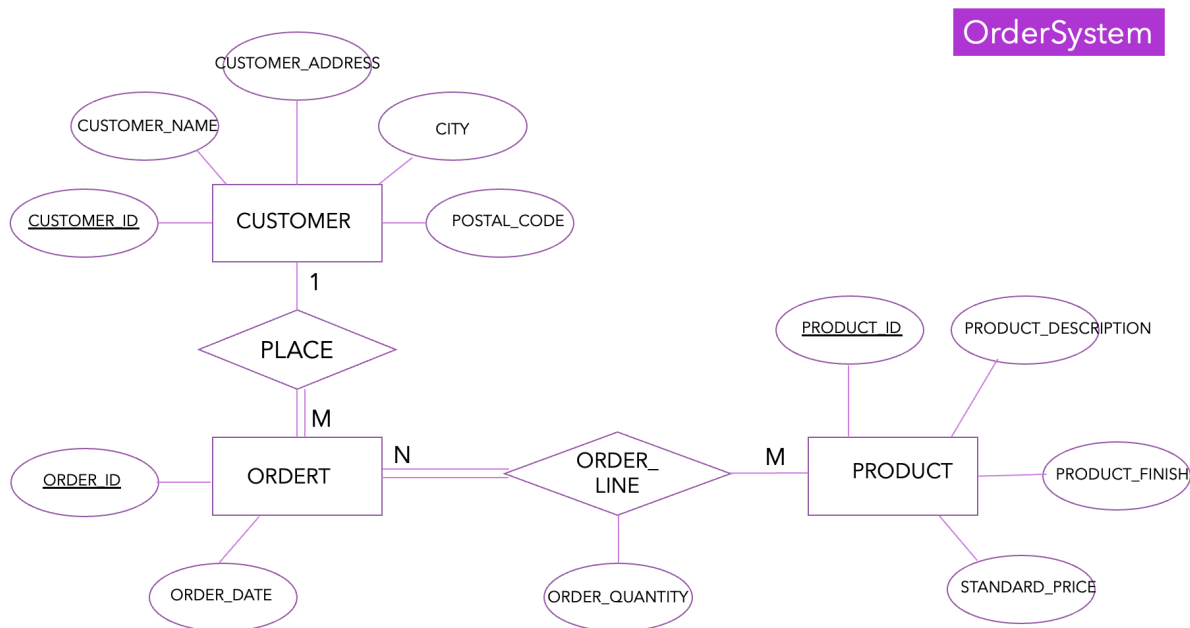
OrderSystem

CUSTOMER_ADDRESS

CUSTOMER_NAME

CITY

CUSTOMER_ID

CUSTOMER

POSTAL_CODE

1

PLACE

M

PRODUCT_ID

PRODUCT_DESCRIPTION

ORDER_ID

ORDERT

N

ORDER_ LINE

M

PRODUCT

PRODUCT_FINISH

ORDER_DATE

ORDER_QUANTITY

STANDARD_PRICE